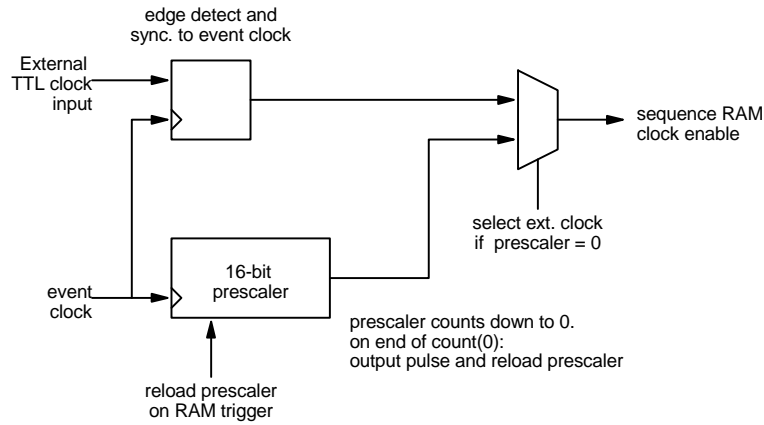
edge detect and sync. to event clock

External TTL clock input

sequence RAM clock enable

select ext. clock if prescaler = 0

event clock

16-bit prescaler

prescaler counts down to 0.
on end of count(0):
output pulse and reload prescaler

reload prescaler on RAM trigger